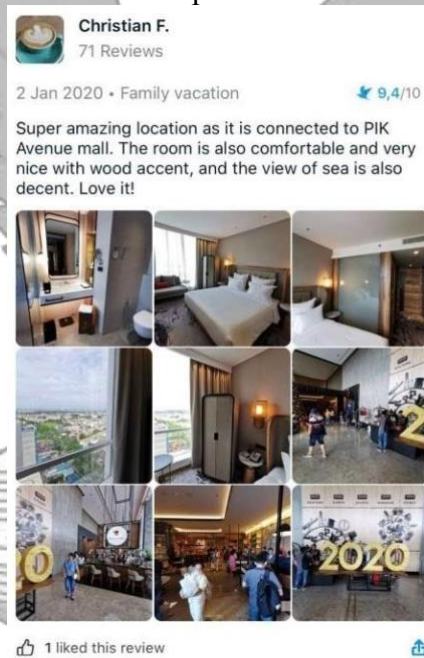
Christian F.
71 Reviews

2 Jan 2020 • Family vacation

9,4/10

Super amazing location as it is connected to PIK Avenue mall. The room is also comfortable and very nice with wood accent, and the view of sea is also decent. Love it!

2020

1 liked this review